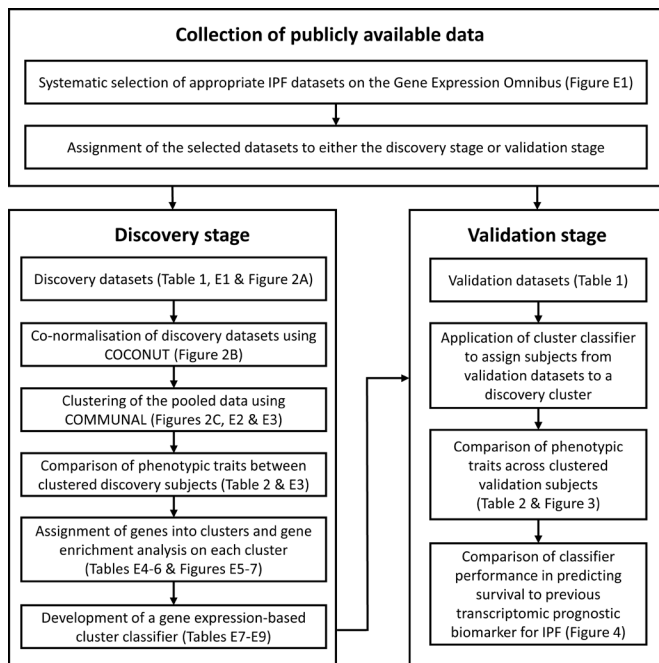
Collection of publicly available data

Systematic selection of appropriate IPF datasets on the Gene Expression Omnibus (Figure E1)

Assignment of the selected datasets to either the discovery stage or validation stage

Discovery stage

Discovery datasets (Table 1, E1 & Figure 2A)

Co-normalisation of discovery datasets using COCONUT (Figure 2B)

Clustering of the pooled data using COMMUNAL (Figures 2C, E2 & E3)

Comparison of phenotypic traits between clustered discovery subjects (Table 2 & E3)

Assignment of genes into clusters and gene enrichment analysis on each cluster (Tables E4-6 & Figures E5-7)

Development of a gene expression-based cluster classifier (Tables E7-E9)

Validation stage

Validation datasets (Table 1)

Application of cluster classifier to assign subjects from validation datasets to a discovery cluster

Comparison of phenotypic traits across clustered validation subjects (Table 2 & Figure 3)

Comparison of classifier performance in predicting survival to previous transcriptomic prognostic biomarker for IPF (Figure 4)